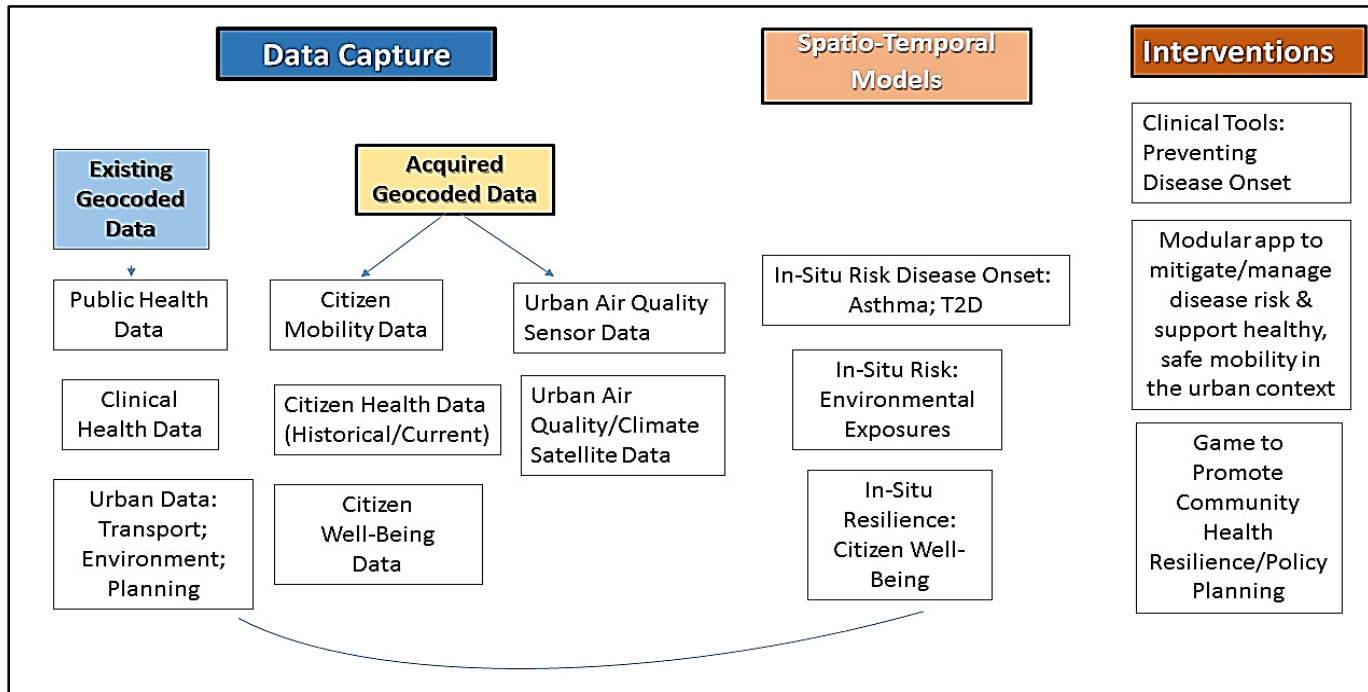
Data Capture

Spatio-Temporal Models

Interventions

Existing Geocoded Data

Acquired Geocoded Data

Public Health Data

Clinical Health Data

Urban Data: Transport; Environment; Planning

Citizen Mobility Data

Citizen Health Data (Historical/Current)

Citizen Well-Being Data

Urban Air Quality Sensor Data

Urban Air Quality/Climate Satellite Data

In-Situ Risk Disease Onset: Asthma; T2D

In-Situ Risk: Environmental Exposures

In-Situ Resilience: Citizen Well-Being

Clinical Tools: Preventing Disease Onset

Modular app to mitigate/manage disease risk & support healthy, safe mobility in the urban context

Game to Promote Community Health Resilience/Policy Planning